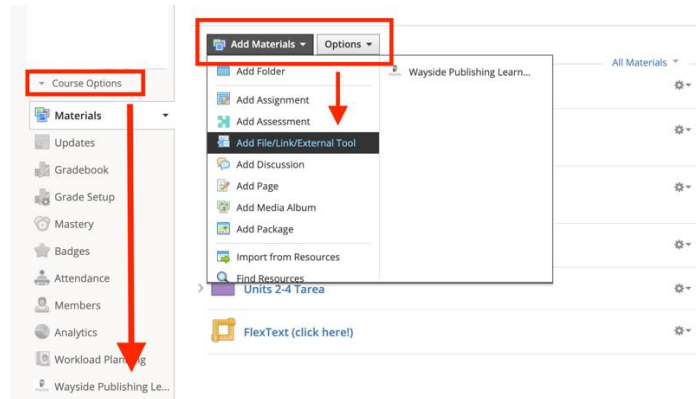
Course Options

Materials

Updates

Gradebook

Grade Setup

Mastery

Badges

Attendance

Members

Analytics

Workload Planning

Wayside Publishing Le...

Add Materials

Options

Add Folder

Add Assignment

Add Assessment

Add File/Link/External Tool

Add Discussion

Add Page

Add Media Album

Add Package

Import from Resources

Find Resources

Wayside Publishing Learn...

All Materials

Units 2-4 Tarea

FlexText (click here!)